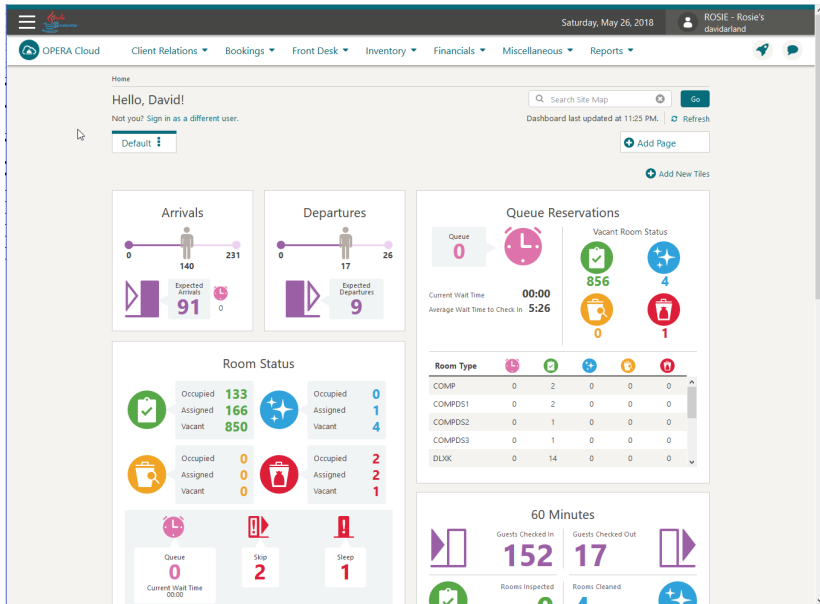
Saturday, May 26, 2018

ROSIE - Rosie's
davidarland

OPERA Cloud

Client Relations ▾ Bookings ▾ Front Desk ▾ Inventory ▾ Financials ▾ Miscellaneous ▾ Reports ▾

Home

Hello, David!

Not you? Sign in as a different user.

Search Site Map

Go

Dashboard last updated at 11:25 PM. Refresh

Default ⋮

Add Page

Add New Tiles

Arrivals

0 140 231

Expected Arrivals
91
0

Departures

0 17 26

Expected Departures
9

Queue Reservations

Queue
0

Current Wait Time 00:00
Average Wait Time to Check In 5:26

Vacant Room Status

856
4
0
1

| Room Type | | | | | |
|---|---|---|---|---|---|
| COMP | 0 | 2 | 0 | 0 | 0 |
| COMPDS1 | 0 | 2 | 0 | 0 | 0 |
| COMPDS2 | 0 | 1 | 0 | 0 | 0 |
| COMPDS3 | 0 | 1 | 0 | 0 | 0 |
| DLXK | 0 | 14 | 0 | 0 | 0 |

Room Status

Occupied 133
Assigned 166
Vacant 850

Occupied 0
Assigned 1
Vacant 4

Occupied 0
Assigned 0
Vacant 0

Occupied 2
Assigned 2
Vacant 1

Queue
0
Current Wait Time
00:00

Skip
2

Sleep
1

60 Minutes

Guests Checked In
152

Guests Checked Out
17

Rooms Inspected
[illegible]

Rooms Cleaned
4